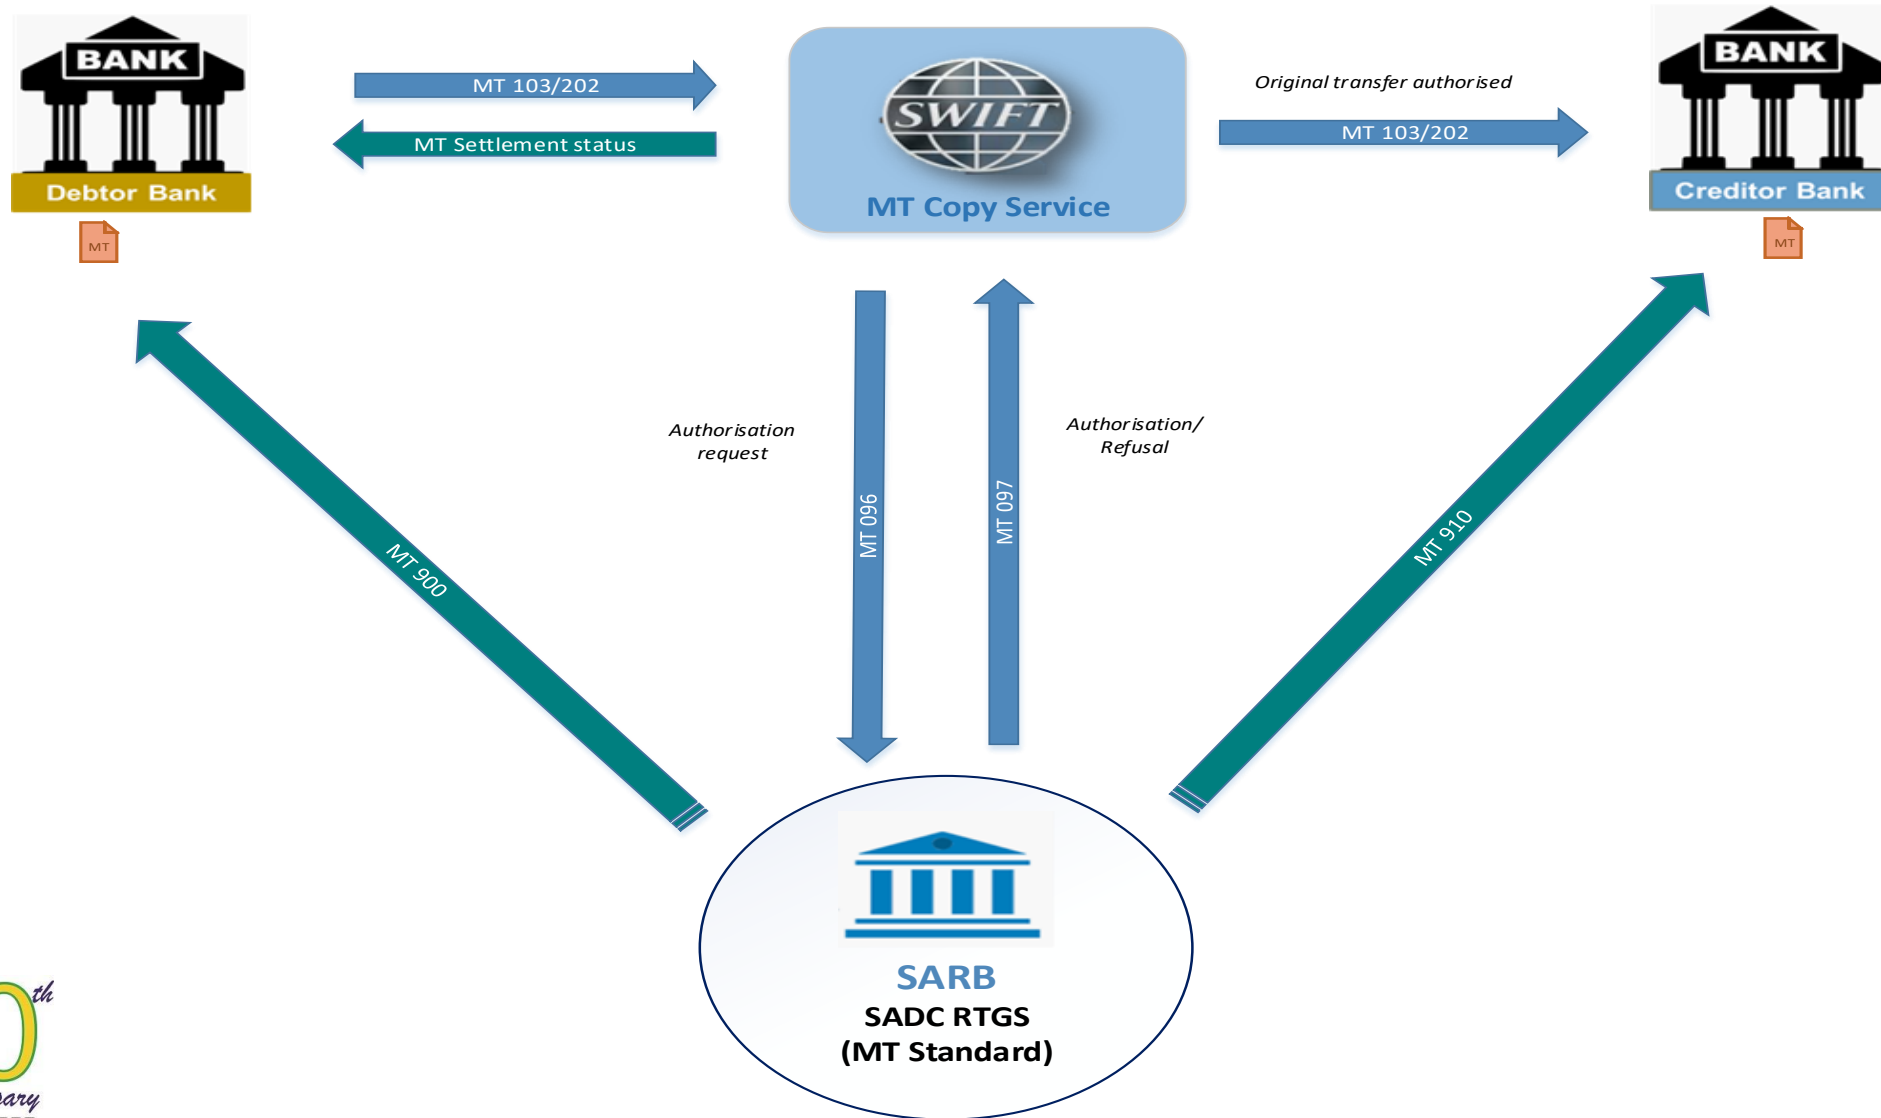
BANK

Debtor Bank

MT

MT 103/202

MT Settlement status

SWIFT

MT Copy Service

Original transfer authorised

MT 103/202

BANK

Creditor Bank

MT

Authorisation request

MT 096

MT 097

Authorisation/ Refusal

MT 900

MT 910

SARB

SADC RTGS

(MT Standard)

0th

ary